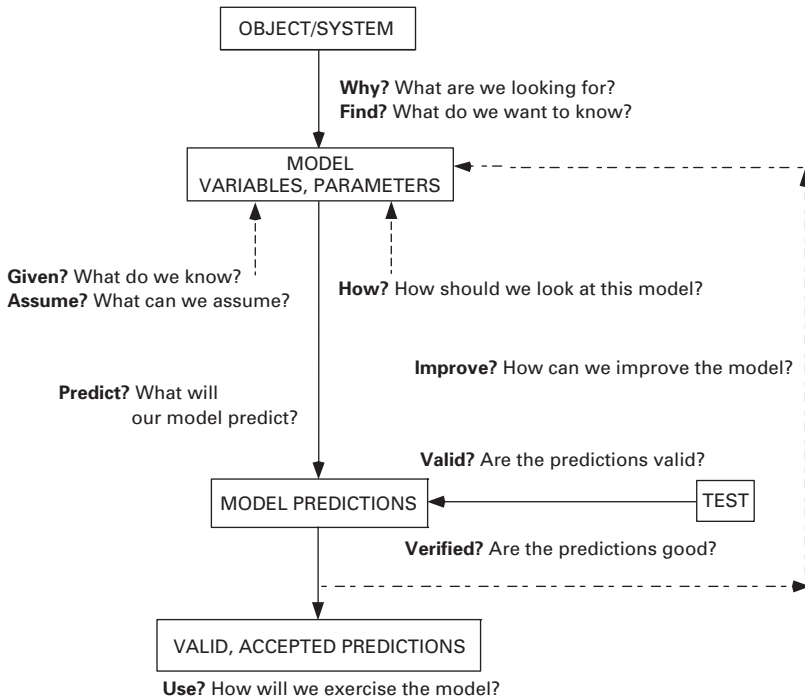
OBJECT/SYSTEM

**Why?** What are we looking for?
**Find?** What do we want to know?

MODEL
VARIABLES, PARAMETERS

**Given?** What do we know?
**Assume?** What can we assume?

**How?** How should we look at this model?

**Improve?** How can we improve the model?

**Predict?** What will our model predict?

**Valid?** Are the predictions valid?

MODEL PREDICTIONS

TEST

**Verified?** Are the predictions good?

VALID, ACCEPTED PREDICTIONS

**Use?** How will we exercise the model?